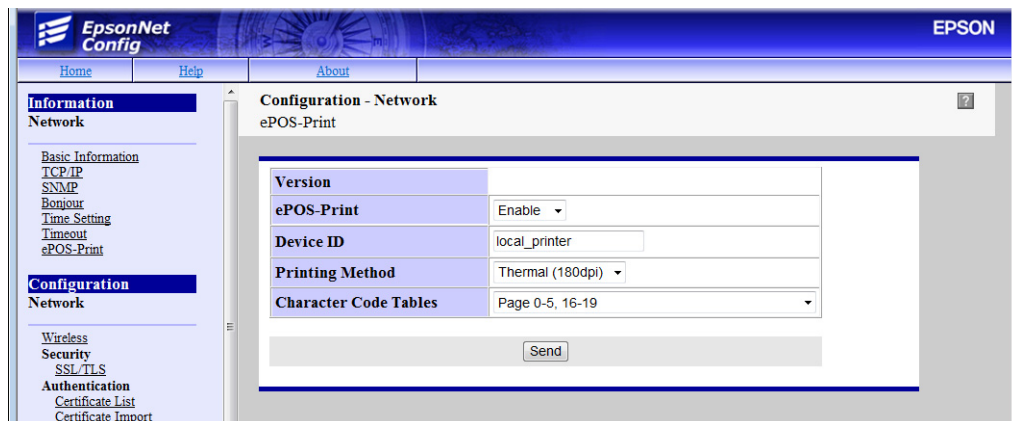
EpsonNet Config

EPSON

Home | Help | About

Information
Network

Basic Information
TCP/IP
SNMP
Bonjour
Time Setting
Timeout
ePOS-Print

Configuration
Network

Wireless
Security
SSL/TLS
Authentication
Certificate List
Certificate Import

Configuration - Network
ePOS-Print

?

| Version | |
|---|---|
| ePOS-Print | Enable |
| Device ID | local_printer |
| Printing Method | Thermal (180dpi) |
| Character Code Tables | Page 0-5, 16-19 |

Send